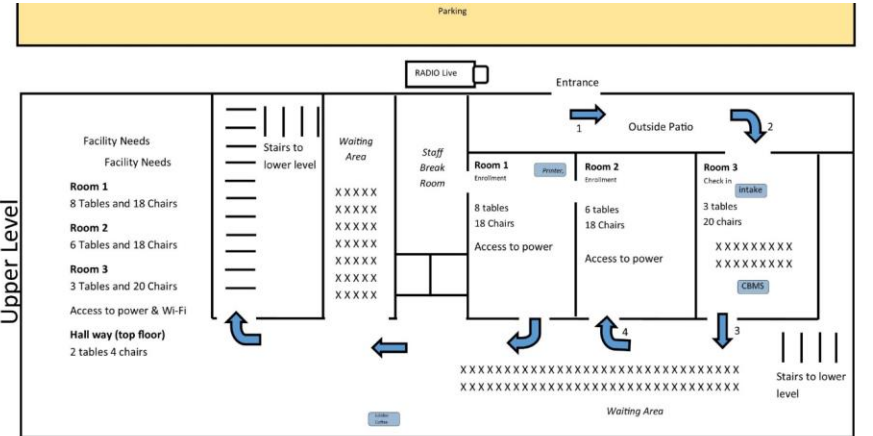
Parking

RADIO Live

Entrance

1

Outside Patio

2

Upper Level

Facility Needs

Facility Needs

**Room 1**

8 Tables and 18 Chairs

**Room 2**

6 Tables and 18 Chairs

**Room 3**

3 Tables and 20 Chairs

Access to power & Wi-Fi

**Hall way (top floor)**

2 tables 4 chairs

Stairs to lower level

*Waiting Area*

XXXXX
XXXXX
XXXXX
XXXXX
XXXXX
XXXXX
XXXXX

*Staff Break Room*

**Room 1**

Enrollment

Protec

8 tables

18 Chairs

Access to power

**Room 2**

Enrollment

6 tables

18 Chairs

Access to power

**Room 3**

Check in

intake

3 tables

20 chairs

XXXXXXXXX
XXXXXXXXX

CBMS

4

3

XXXXXXXXXXXXXXXXXXXXXXXXXXXXXXXX
XXXXXXXXXXXXXXXXXXXXXXXXXXXXXXXX

*Waiting Area*

Stairs to lower level

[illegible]